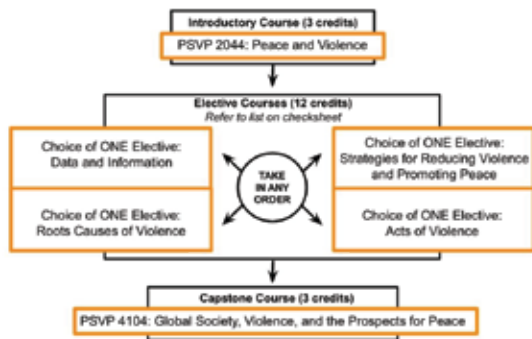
Introductory Course (3 credits)

PSVP 2044: Peace and Violence

Elective Courses (12 credits)
Refer to list on checksheet

Choice of ONE Elective: Data and Information

Choice of ONE Elective: Roots Causes of Violence

TAKE IN ANY ORDER

Choice of ONE Elective: Strategies for Reducing Violence and Promoting Peace

Choice of ONE Elective: Acts of Violence

Capstone Course (3 credits)

PSVP 4104: Global Society, Violence, and the Prospects for Peace